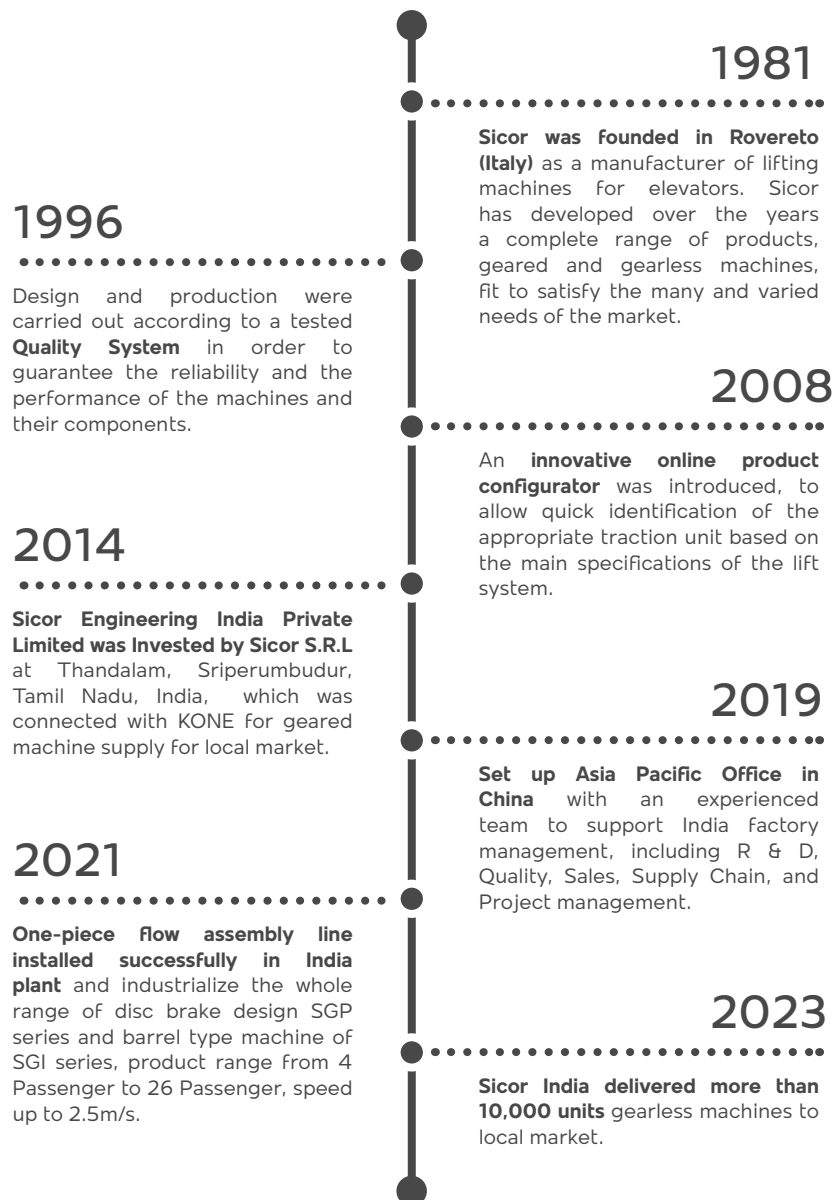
1981

**Sicor was founded in Rovereto (Italy)** as a manufacturer of lifting machines for elevators. Sicor has developed over the years a complete range of products, geared and gearless machines, fit to satisfy the many and varied needs of the market.

1996

Design and production were carried out according to a tested **Quality System** in order to guarantee the reliability and the performance of the machines and their components.

2008

An **innovative online product configurator** was introduced, to allow quick identification of the appropriate traction unit based on the main specifications of the lift system.

2014

**Sicor Engineering India Private Limited was Invested by Sicor S.R.L** at Thandalam, Sriperumbudur, Tamil Nadu, India, which was connected with KONE for geared machine supply for local market.

2019

**Set up Asia Pacific Office in China** with an experienced team to support India factory management, including R & D, Quality, Sales, Supply Chain, and Project management.

2021

**One-piece flow assembly line installed successfully in India plant** and industrialize the whole range of disc brake design SGP series and barrel type machine of SGI series, product range from 4 Passenger to 26 Passenger, speed up to 2.5m/s.

2023

**Sicor India delivered more than 10,000 units** gearless machines to local market.